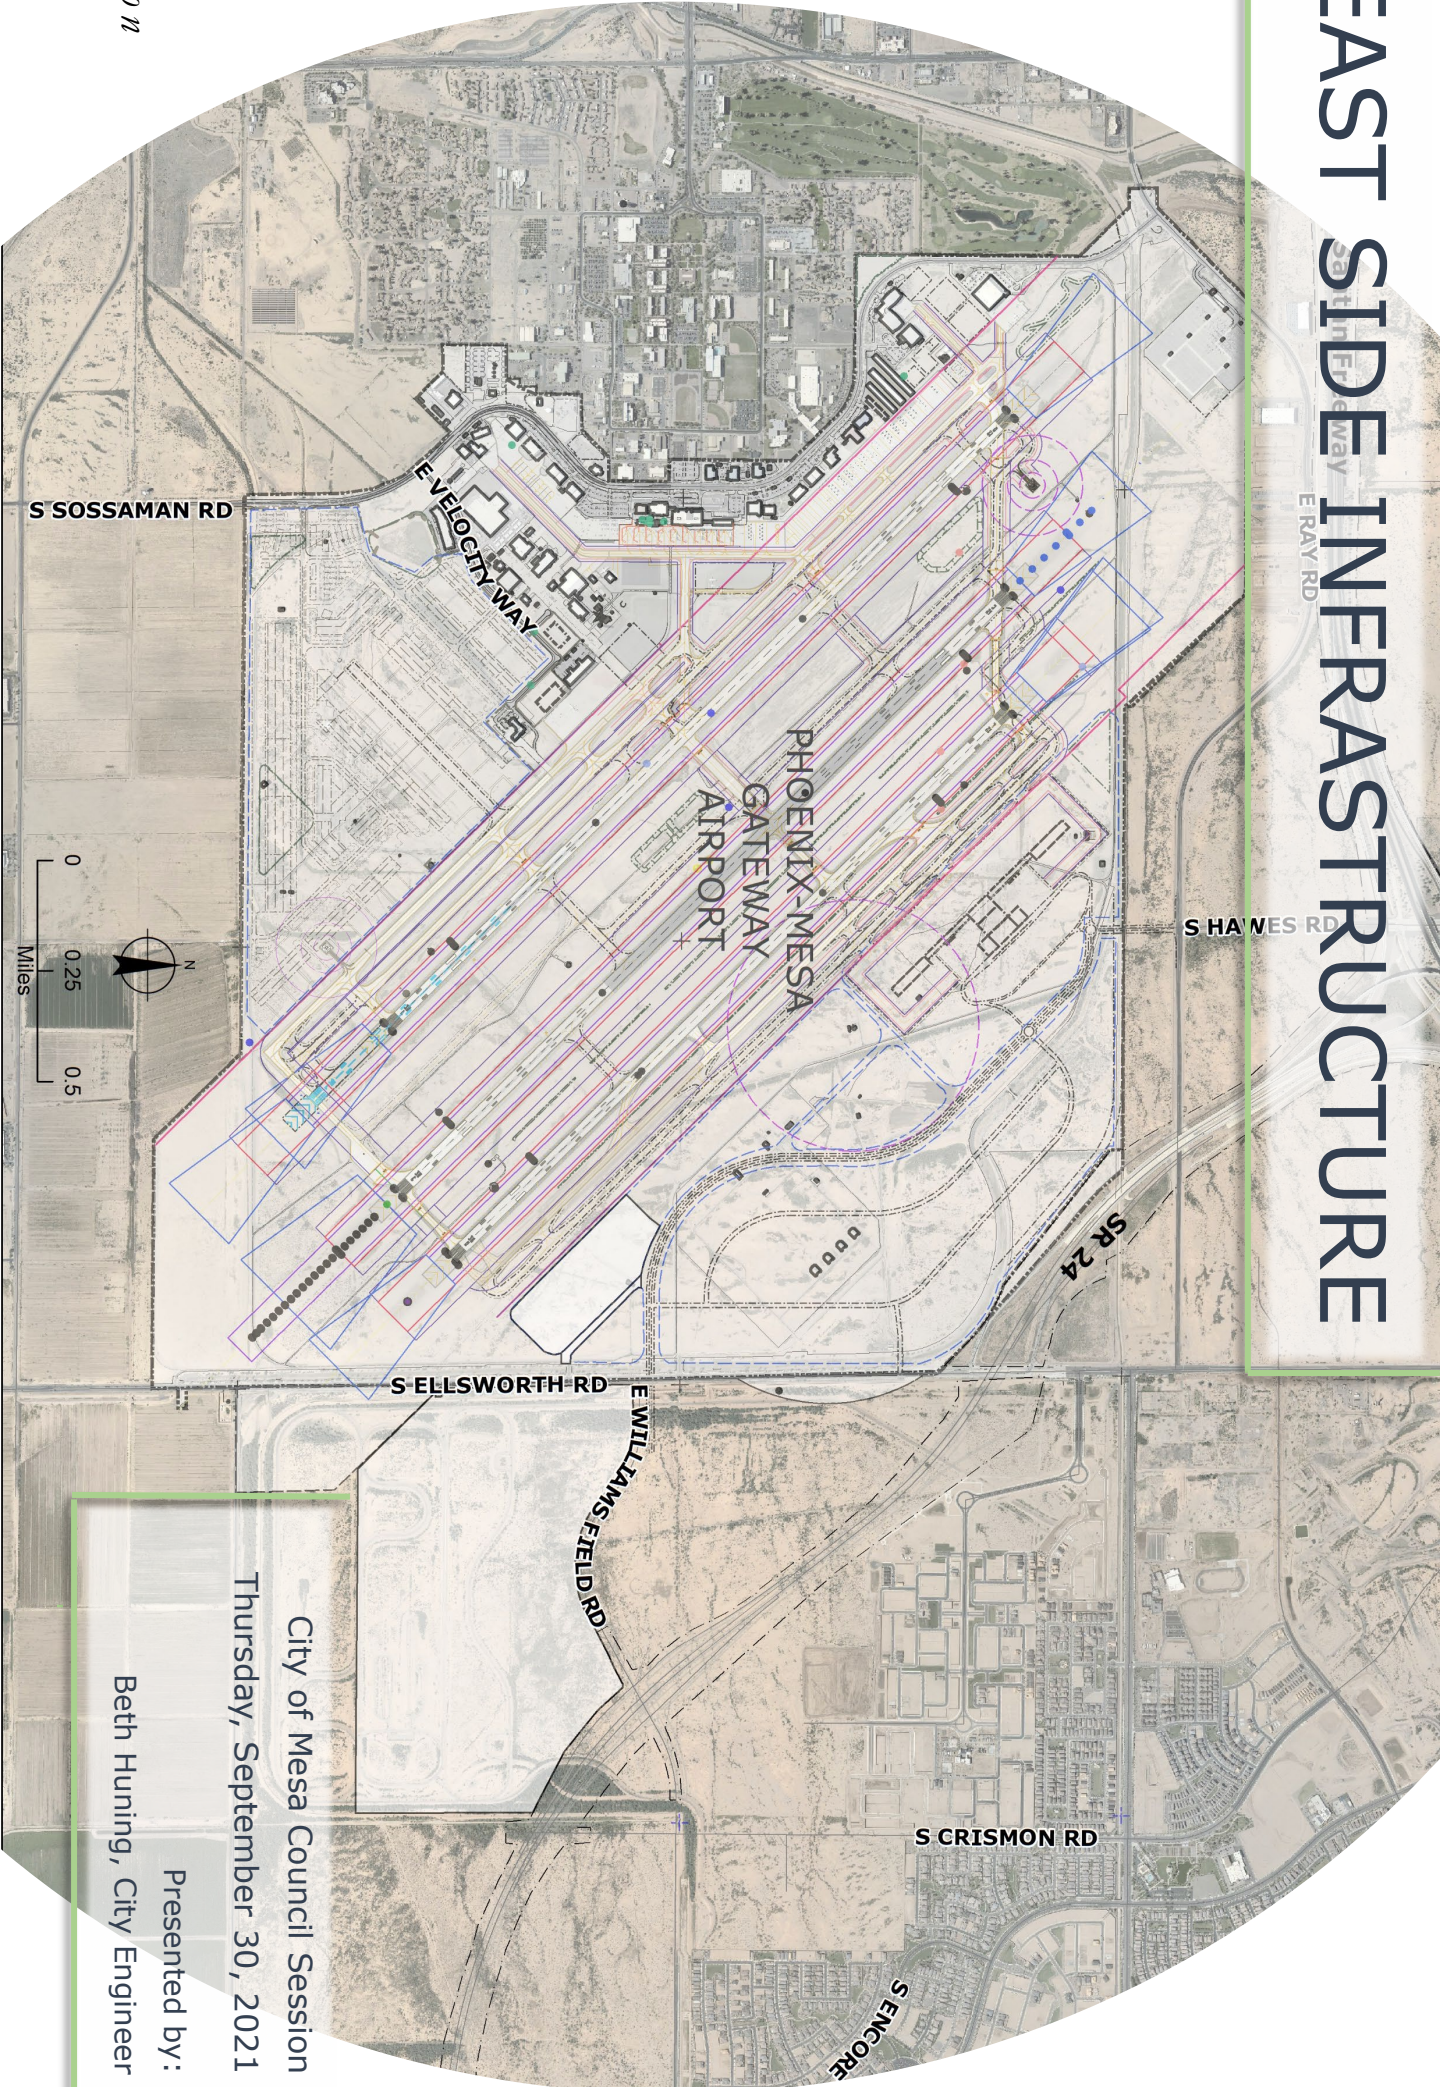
EAST SIDE INFRASTRUCTURE

City of Mesa Council Session
Thursday, September 30, 2021
Presented by:
Beth Huning, City Engineer

PHOENIX-MESA GATEWAY AIRPORT

S SOSSAMAN RD
E VELOCITY WAY
E RAY RD
S HAWES RD
SR 24
S ELLSWORTH RD
E WILLIAMS FIELD RD
S CRISMON RD
S ENCORE

N
0 0.25 0.5
Miles